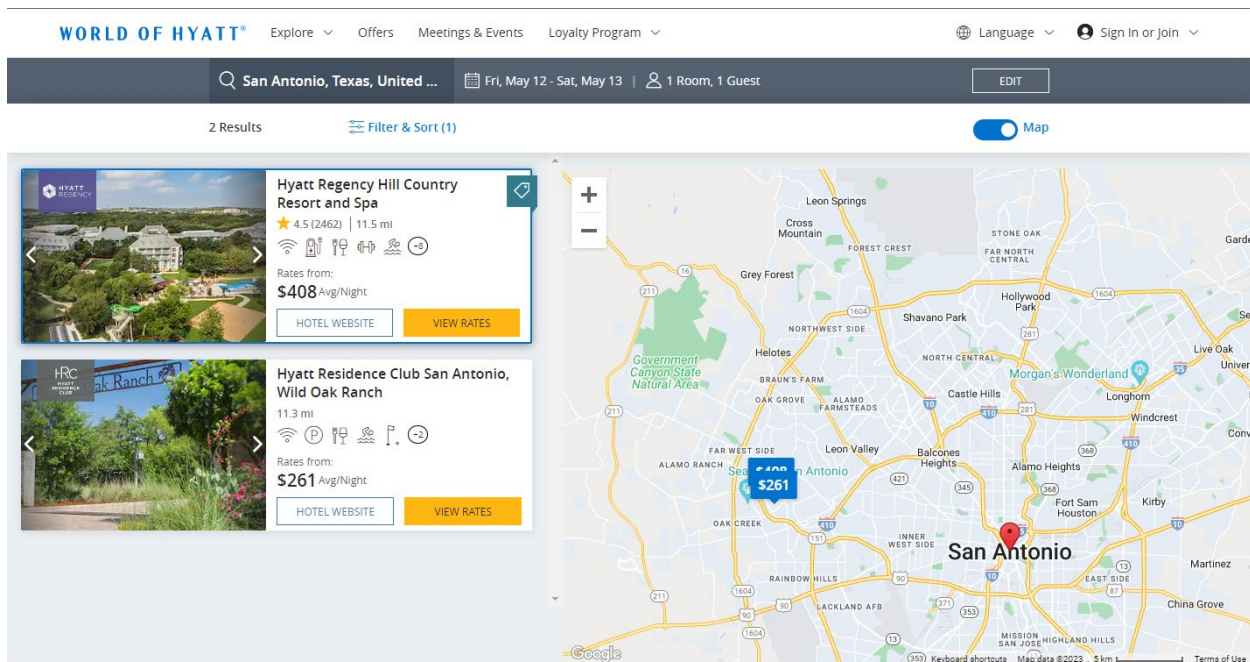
WORLD OF HYATT® Explore Offers Meetings & Events Loyalty Program Language Sign In or Join

San Antonio, Texas, United ... Fri, May 12 - Sat, May 13 | 1 Room, 1 Guest EDIT

2 Results Filter & Sort (1) Map

HYATT REGENCY

Hyatt Regency Hill Country Resort and Spa
4.5 (2462) | 11.5 mi
+8
Rates from:
$408 Avg/Night
HOTEL WEBSITE VIEW RATES

HRC HYATT RESIDENCE CLUB

Ranch

Hyatt Residence Club San Antonio, Wild Oak Ranch
11.3 mi
+2
Rates from:
$261 Avg/Night
HOTEL WEBSITE VIEW RATES

+
−
Leon Springs
Cross Mountain
FOREST CREST
STONE OAK
FAR NORTH CENTRAL
Garden
16
Grey Forest
211
1604
Hollywood Park
1604
NORTHWEST SIDE
1604
Shavano Park
281
Government Canyon State Natural Area
Helotes
NORTH CENTRAL
Live Oak
Morgan's Wonderland
35
Univer
BRAUN'S FARM
ALAMO FARMSTEADS
Castle Hills
OAK GROVE
10
410
281
Longhorn
Windcrest
211
Conv
410
FAR WEST SIDE
Leon Valley
Balcones Heights
368
ALAMO RANCH
Sea
$408
n Antonio
Alamo Heights
$261
421
345
368
Fort Sam Houston
Kirby
OAK CREEK
410
10
151
INNER WEST SIDE
San Antonio
13
Martinez
RAINBOW HILLS
90
EAST SIDE
87
211
1604
90
371
353
China Grove
LACKLAND AFB
1604
13
MISSION SAN JOSE
HIGHLAND HILLS
Google
353 Keyboard shortcuts Map data ©2023 5 km Terms of Use